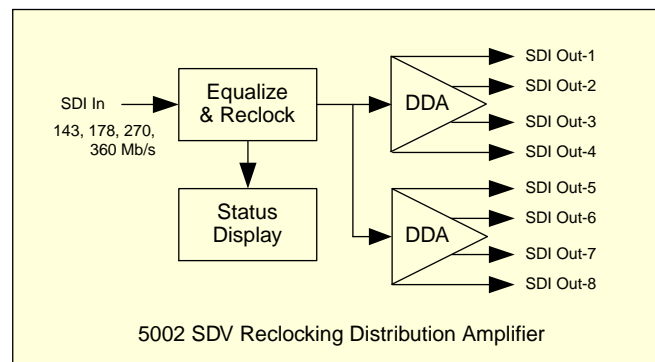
SDI In

143, 178, 270, 360 Mb/s

Equalize & Reclock

Status Display

DDA

DDA

SDI Out-1

SDI Out-2

SDI Out-3

SDI Out-4

SDI Out-5

SDI Out-6

SDI Out-7

SDI Out-8

5002 SDV Reclocking Distribution Amplifier